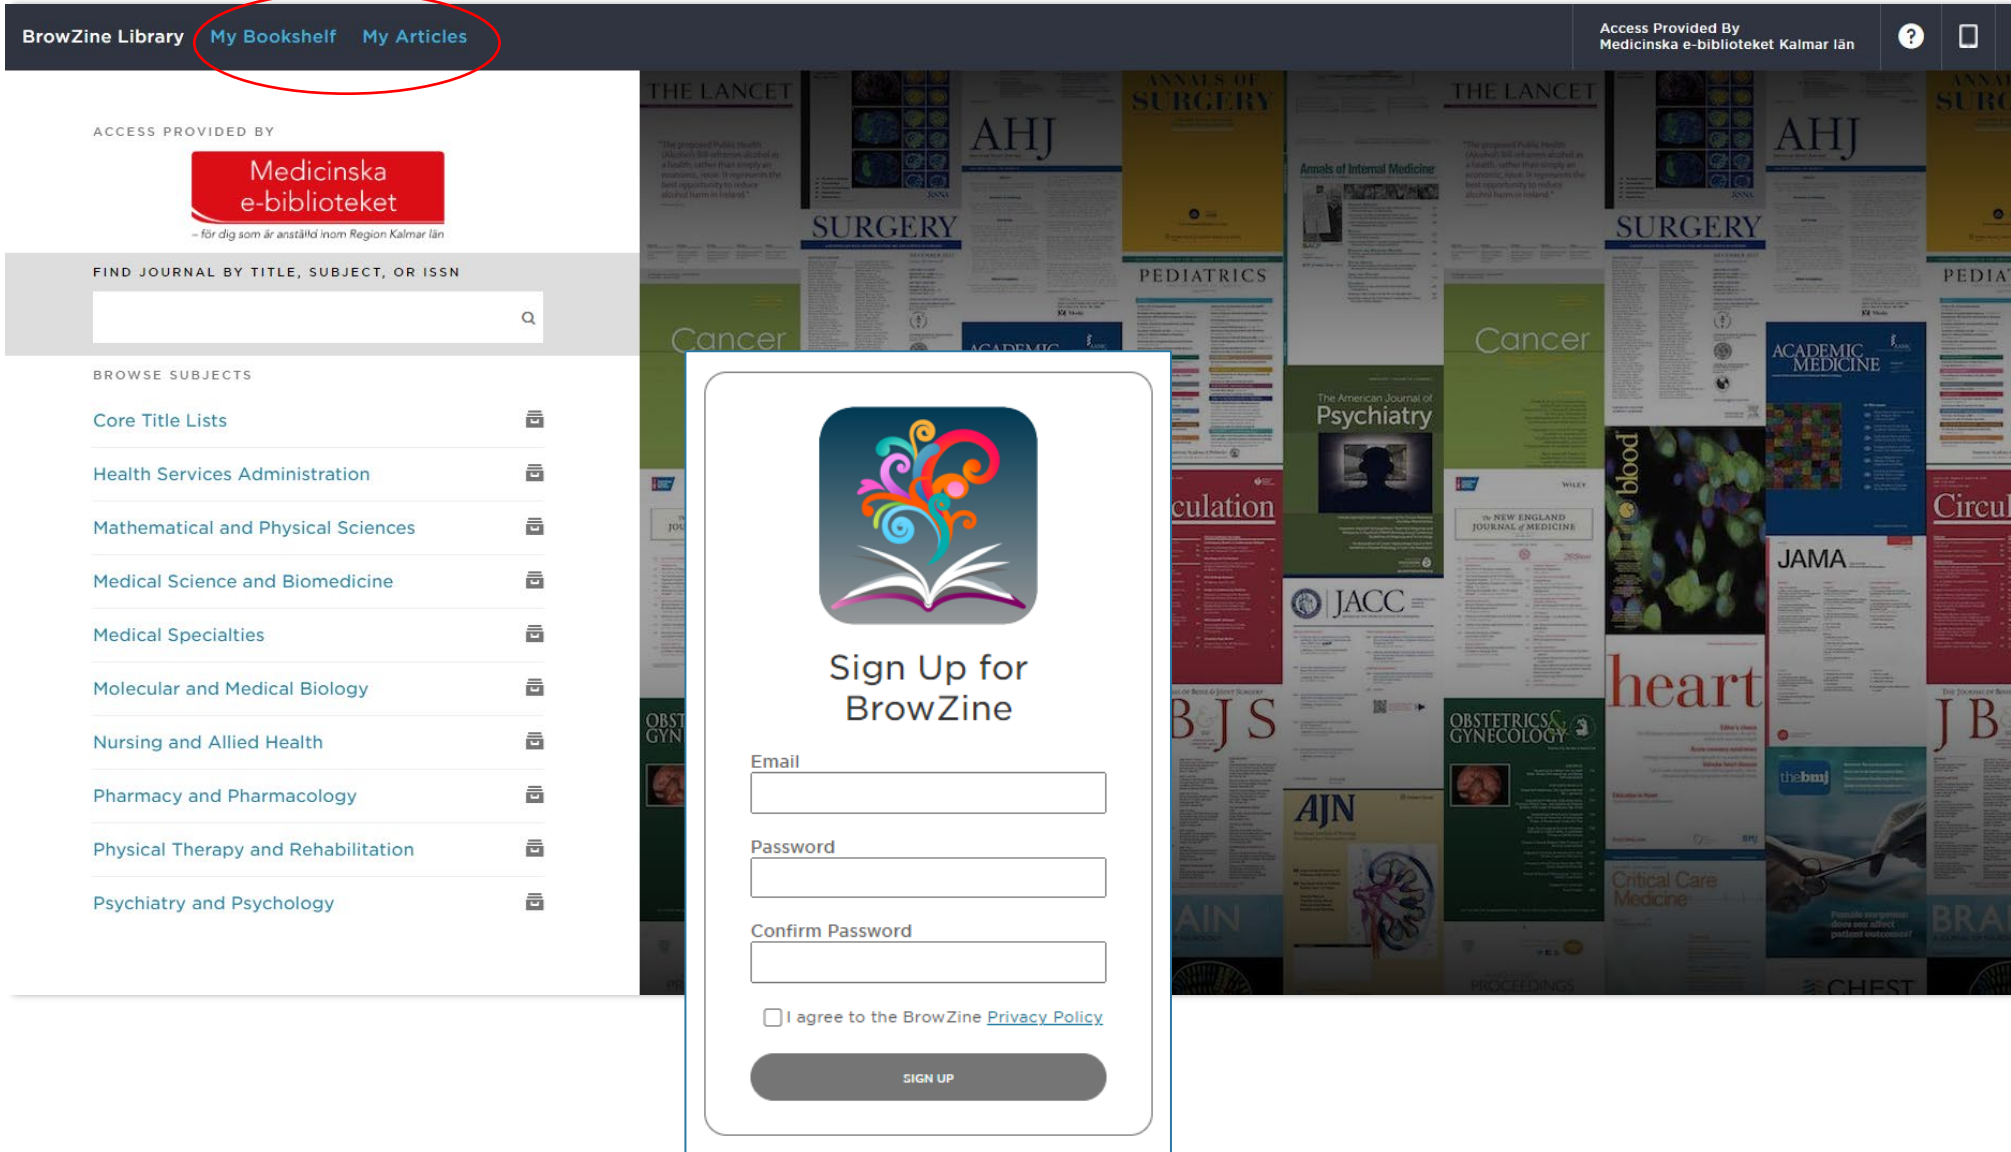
BrowZine Library My Bookshelf My Articles

Access Provided By
Medicinska e-biblioteket Kalmar län

ACCESS PROVIDED BY

Medicinska e-biblioteket
– för dig som är anställd inom Region Kalmar län

FIND JOURNAL BY TITLE, SUBJECT, OR ISSN

BROWSE SUBJECTS

Core Title Lists

Health Services Administration

Mathematical and Physical Sciences

Medical Science and Biomedicine

Medical Specialties

Molecular and Medical Biology

Nursing and Allied Health

Pharmacy and Pharmacology

Physical Therapy and Rehabilitation

Psychiatry and Psychology

THE LANCET
AHJ
ANNALS OF SURGERY
THE LANCET
AHJ
SURGERY
PEDIATRICS
Annals of Internal Medicine
SURGERY
Cancer
ACADEMIC
Cancer
ACADEMIC MEDICINE
The American Journal of Psychiatry
blood
culation
The NEW ENGLAND JOURNAL of MEDICINE
Circul
JAMA
JACC
heart
OBST GYN
BJS
OBSTETRICS & GYNECOLOGY
JB
AJN
thebmj
AIN
Critical Care Medicine
BRA
CHEST
PROCEEDINGS

Sign Up for BrowZine

Email

Password

Confirm Password

I agree to the BrowZine Privacy Policy

SIGN UP